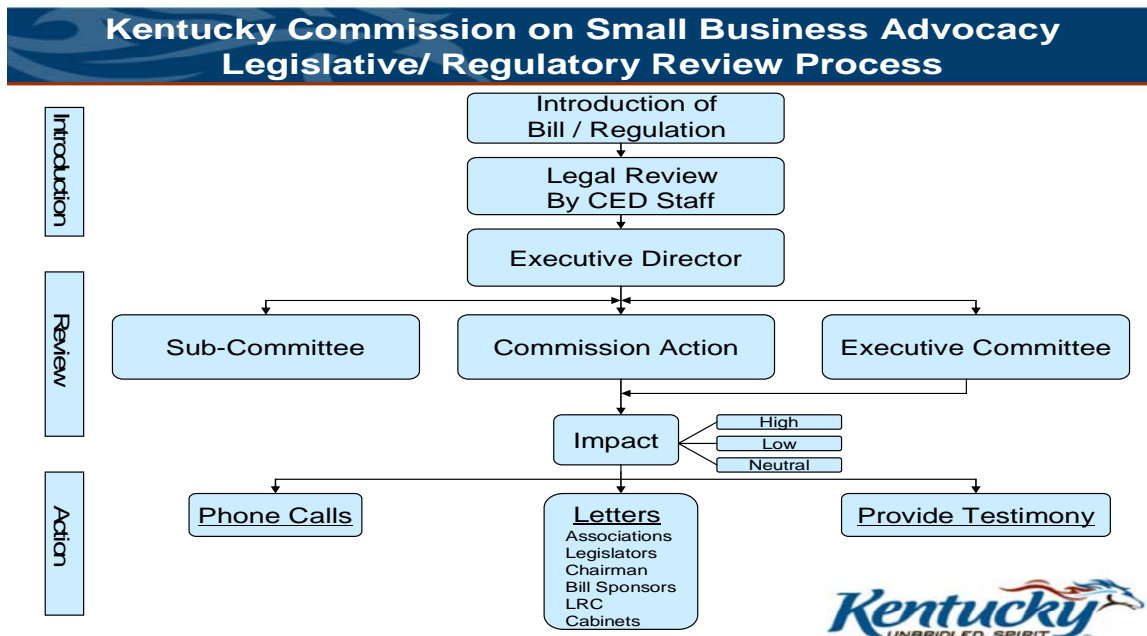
Kentucky Commission on Small Business Advocacy
Legislative/ Regulatory Review Process

Introduction

Introduction of Bill / Regulation

Legal Review By CED Staff

Executive Director

Review

Sub-Committee

Commission Action

Executive Committee

Impact

High

Low

Neutral

Action

Phone Calls

Letters
Associations
Legislators
Chairman
Bill Sponsors
LRC
Cabinets

Provide Testimony

Kentucky
UNBRIDLED SPIRIT